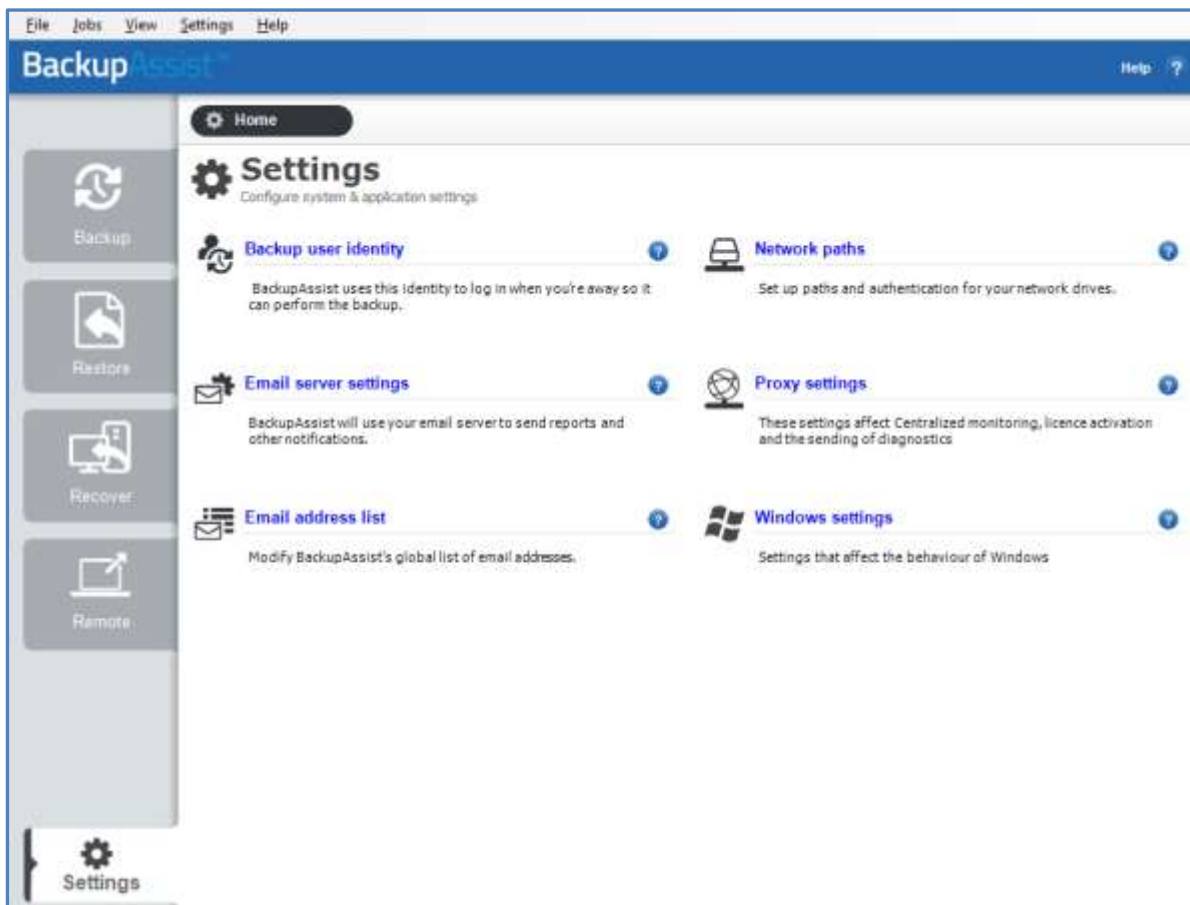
File Jobs View Settings Help

BackupAssist™

Help ?

Home

Backup

Restore

Recover

Remote

Settings

Settings
Configure system & application settings

Backup user identity

BackupAssist uses this identity to log in when you're away so it can perform the backup.

Network paths

Set up paths and authentication for your network drives.

Email server settings

BackupAssist will use your email server to send reports and other notifications.

Proxy settings

These settings affect Centralized monitoring, licence activation and the sending of diagnostics

Email address list

Modify BackupAssist's global list of email addresses.

Windows settings

Settings that affect the behaviour of Windows

Settings